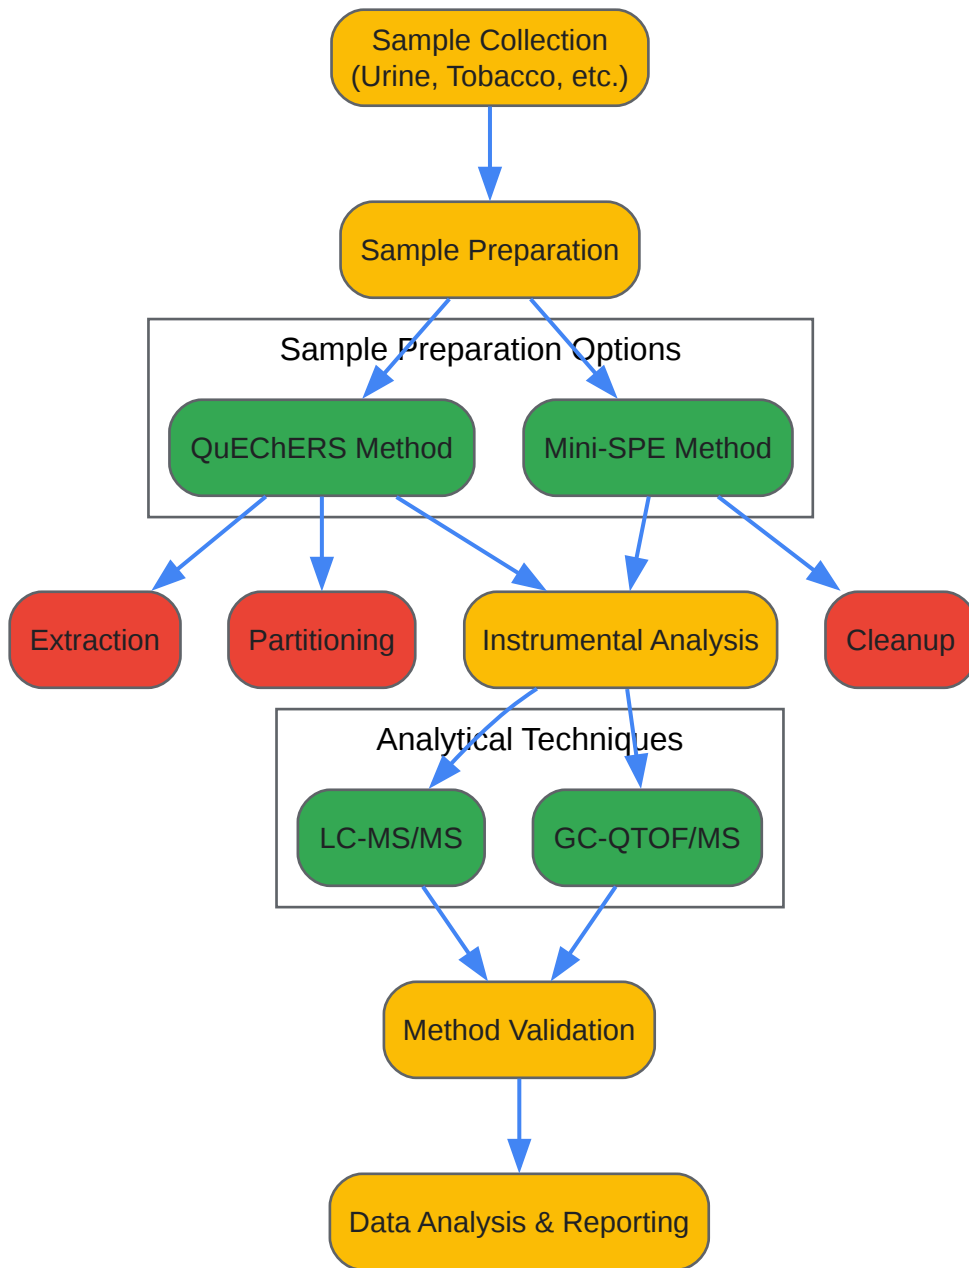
Sample Collection (Urine, Tobacco, etc.)

Sample Preparation

Sample Preparation Options

QuEChERS Method

Mini-SPE Method

Extraction

Partitioning

Instrumental Analysis

Cleanup

Analytical Techniques

LC-MS/MS

GC-QTOF/MS

Method Validation

Data Analysis & Reporting